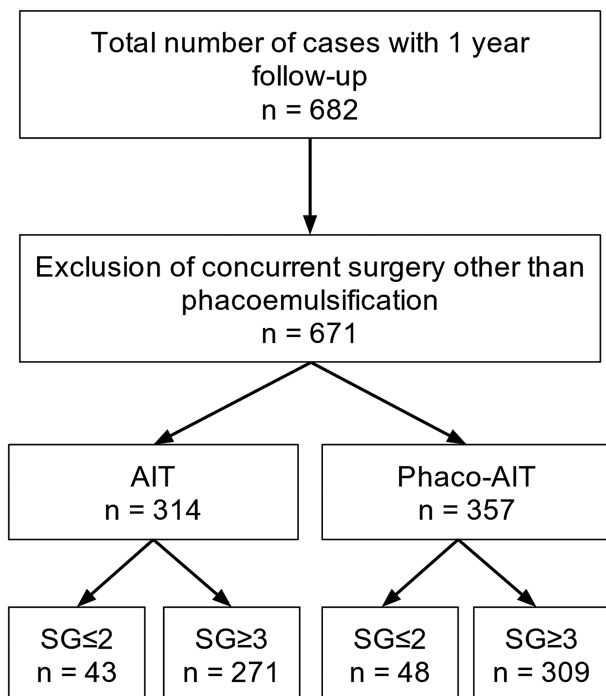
Total number of cases with 1 year follow-up
n = 682

Exclusion of concurrent surgery other than phacoemulsification
n = 671

AIT
n = 314

Phaco-AIT
n = 357

SG≤2
n = 43

SG≥3
n = 271

SG≤2
n = 48

SG≥3
n = 309